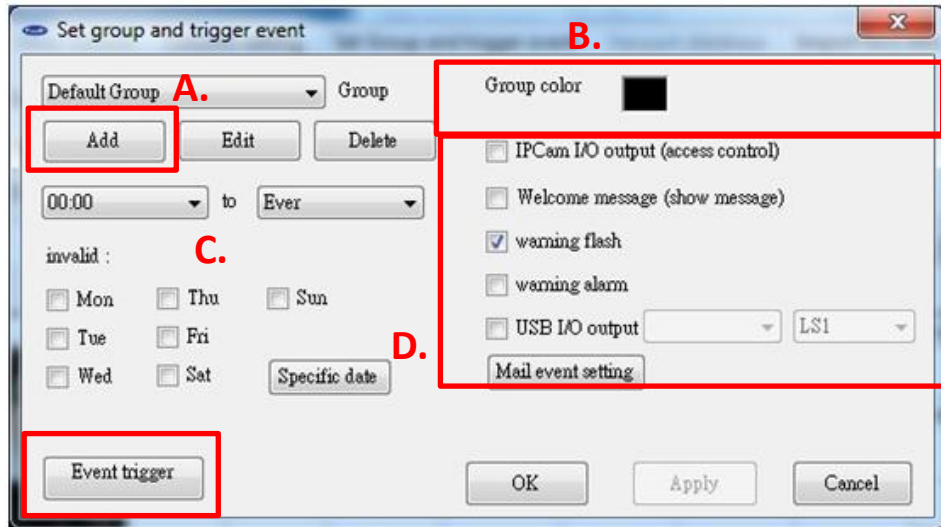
Set group and trigger event

Default Group
A.
Group
B.
Group color
Add
Edit
Delete
IPCam I/O output (access control)
00:00
to
Ever
Welcome message (show message)
invalid :
C.
warning flash
warning alarm
Mon
Thu
Sun
Tue
Fri
USB I/O output
LS1
D.
Wed
Sat
Specific date
Mail event setting
Event trigger
OK
Apply
Cancel